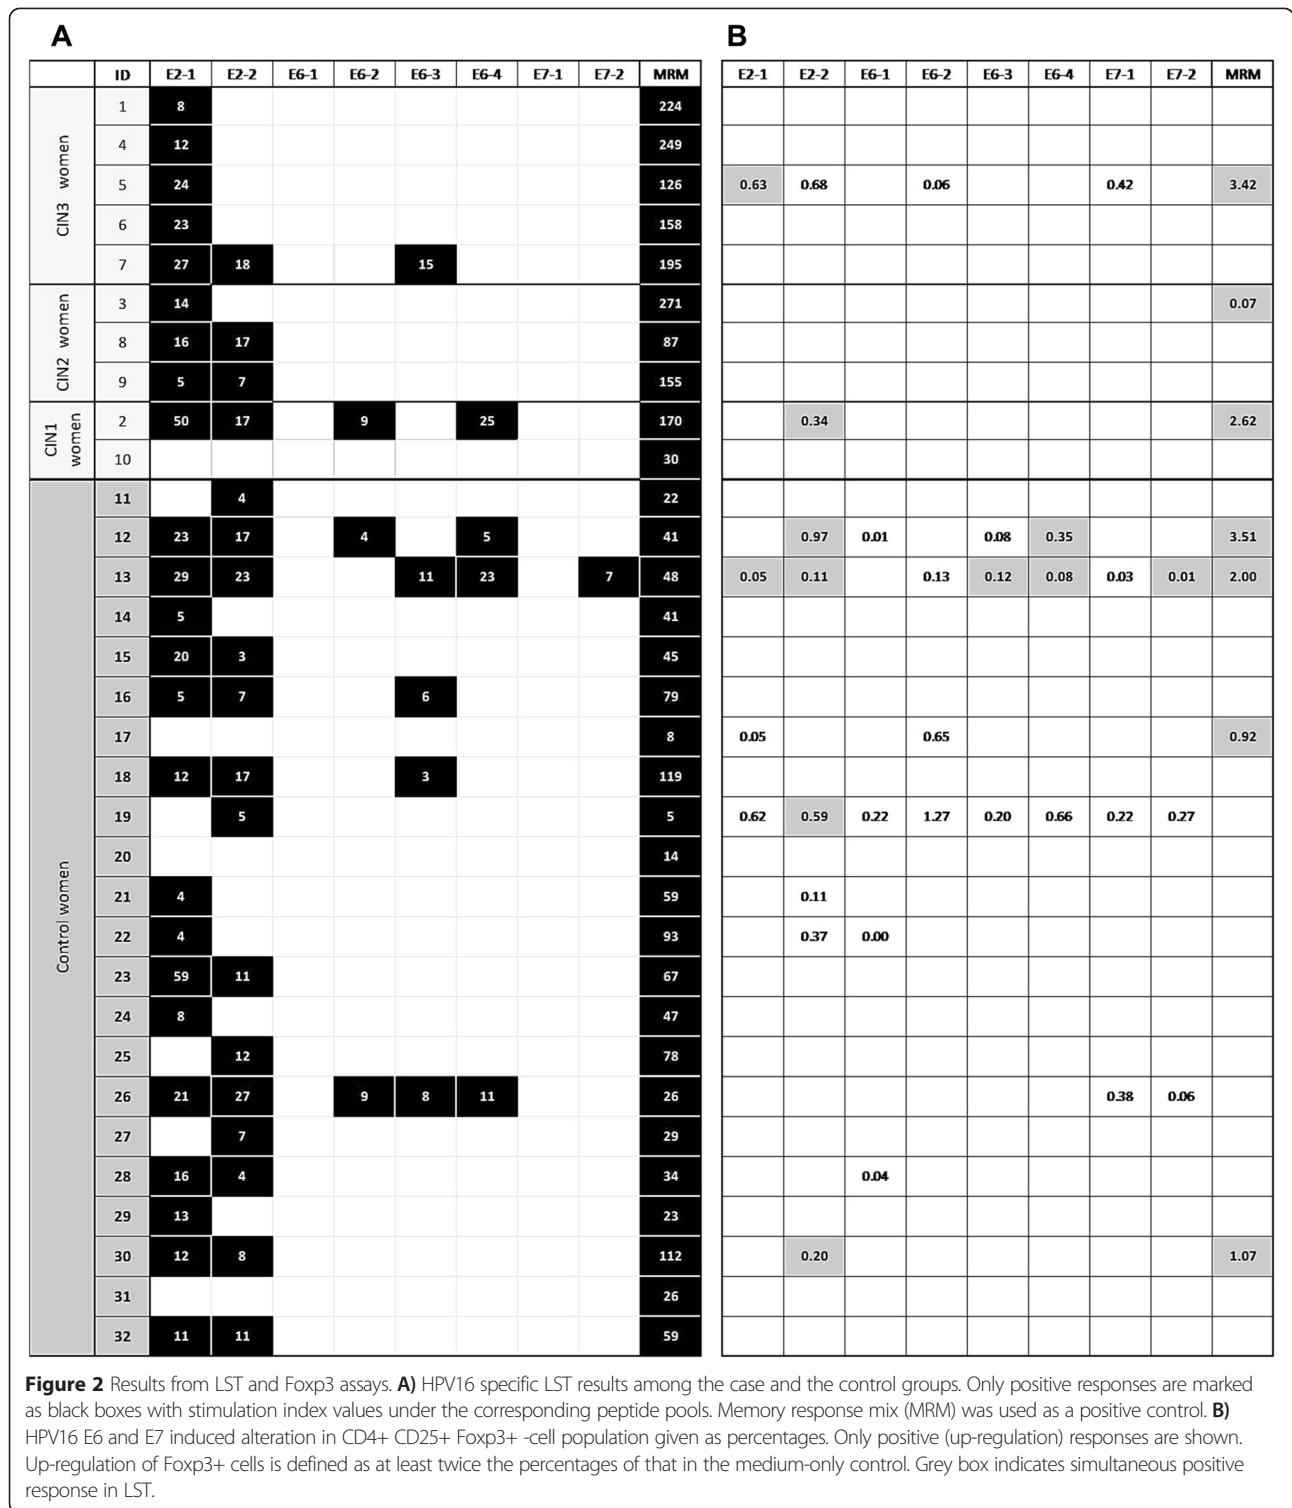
A

| | ID | E2-1 | E2-2 | E6-1 | E6-2 | E6-3 | E6-4 | E7-1 | E7-2 | MRM |
|---|---|---|---|---|---|---|---|---|---|---|
| CIN3 women | 1 | 8 | | | | | | | | 224 |
| | 4 | 12 | | | | | | | | 249 |
| | 5 | 24 | | | | | | | | 126 |
| | 6 | 23 | | | | | | | | 158 |
| | 7 | 27 | 18 | | | 15 | | | | 195 |
| CIN2 women | 3 | 14 | | | | | | | | 271 |
| | 8 | 16 | 17 | | | | | | | 87 |
| | 9 | 5 | 7 | | | | | | | 155 |
| CIN1 women | 2 | 50 | 17 | | 9 | | 25 | | | 170 |
| | 10 | | | | | | | | | 30 |
| Control women | 11 | | 4 | | | | | | | 22 |
| | 12 | 23 | 17 | | 4 | | 5 | | | 41 |
| | 13 | 29 | 23 | | | 11 | 23 | | 7 | 48 |
| | 14 | 5 | | | | | | | | 41 |
| | 15 | 20 | 3 | | | | | | | 45 |
| | 16 | 5 | 7 | | | 6 | | | | 79 |
| | 17 | | | | | | | | | 8 |
| | 18 | 12 | 17 | | | 3 | | | | 119 |
| | 19 | | 5 | | | | | | | 5 |
| | 20 | | | | | | | | | 14 |
| | 21 | 4 | | | | | | | | 59 |
| | 22 | 4 | | | | | | | | 93 |
| | 23 | 59 | 11 | | | | | | | 67 |
| | 24 | 8 | | | | | | | | 47 |
| | 25 | | 12 | | | | | | | 78 |
| | 26 | 21 | 27 | | 9 | 8 | 11 | | | 26 |
| | 27 | | 7 | | | | | | | 29 |
| | 28 | 16 | 4 | | | | | | | 34 |
| | 29 | 13 | | | | | | | | 23 |
| | 30 | 12 | 8 | | | | | | | 112 |
| | 31 | | | | | | | | | 26 |
| | 32 | 11 | 11 | | | | | | | 59 |

B

| E2-1 | E2-2 | E6-1 | E6-2 | E6-3 | E6-4 | E7-1 | E7-2 | MRM |
|---|---|---|---|---|---|---|---|---|
| | | | | | | | | |
| | | | | | | | | |
| 0.63 | 0.68 | | 0.06 | | | 0.42 | | 3.42 |
| | | | | | | | | |
| | | | | | | | | |
| | | | | | | | | 0.07 |
| | | | | | | | | |
| | | | | | | | | |
| | 0.34 | | | | | | | 2.62 |
| | | | | | | | | |
| | | | | | | | | |
| | 0.97 | 0.01 | | 0.08 | 0.35 | | | 3.51 |
| 0.05 | 0.11 | | 0.13 | 0.12 | 0.08 | 0.03 | 0.01 | 2.00 |
| | | | | | | | | |
| | | | | | | | | |
| | | | | | | | | |
| 0.05 | | | 0.65 | | | | | 0.92 |
| | | | | | | | | |
| 0.62 | 0.59 | 0.22 | 1.27 | 0.20 | 0.66 | 0.22 | 0.27 | |
| | | | | | | | | |
| | 0.11 | | | | | | | |
| | 0.37 | 0.00 | | | | | | |
| | | | | | | | | |
| | | | | | | | | |
| | | | | | | | | |
| | | | | | | 0.38 | 0.06 | |
| | | | | | | | | |
| | | 0.04 | | | | | | |
| | | | | | | | | |
| | 0.20 | | | | | | | 1.07 |
| | | | | | | | | |
| | | | | | | | | |

Figure 2 Results from LST and Foxp3 assays. A) HPV16 specific LST results among the case and the control groups. Only positive responses are marked as black boxes with stimulation index values under the corresponding peptide pools. Memory response mix (MRM) was used as a positive control. B) HPV16 E6 and E7 induced alteration in CD4+ CD25+ Foxp3+ -cell population given as percentages. Only positive (up-regulation) responses are shown. Up-regulation of Foxp3+ cells is defined as at least twice the percentages of that in the medium-only control. Grey box indicates simultaneous positive response in LST.